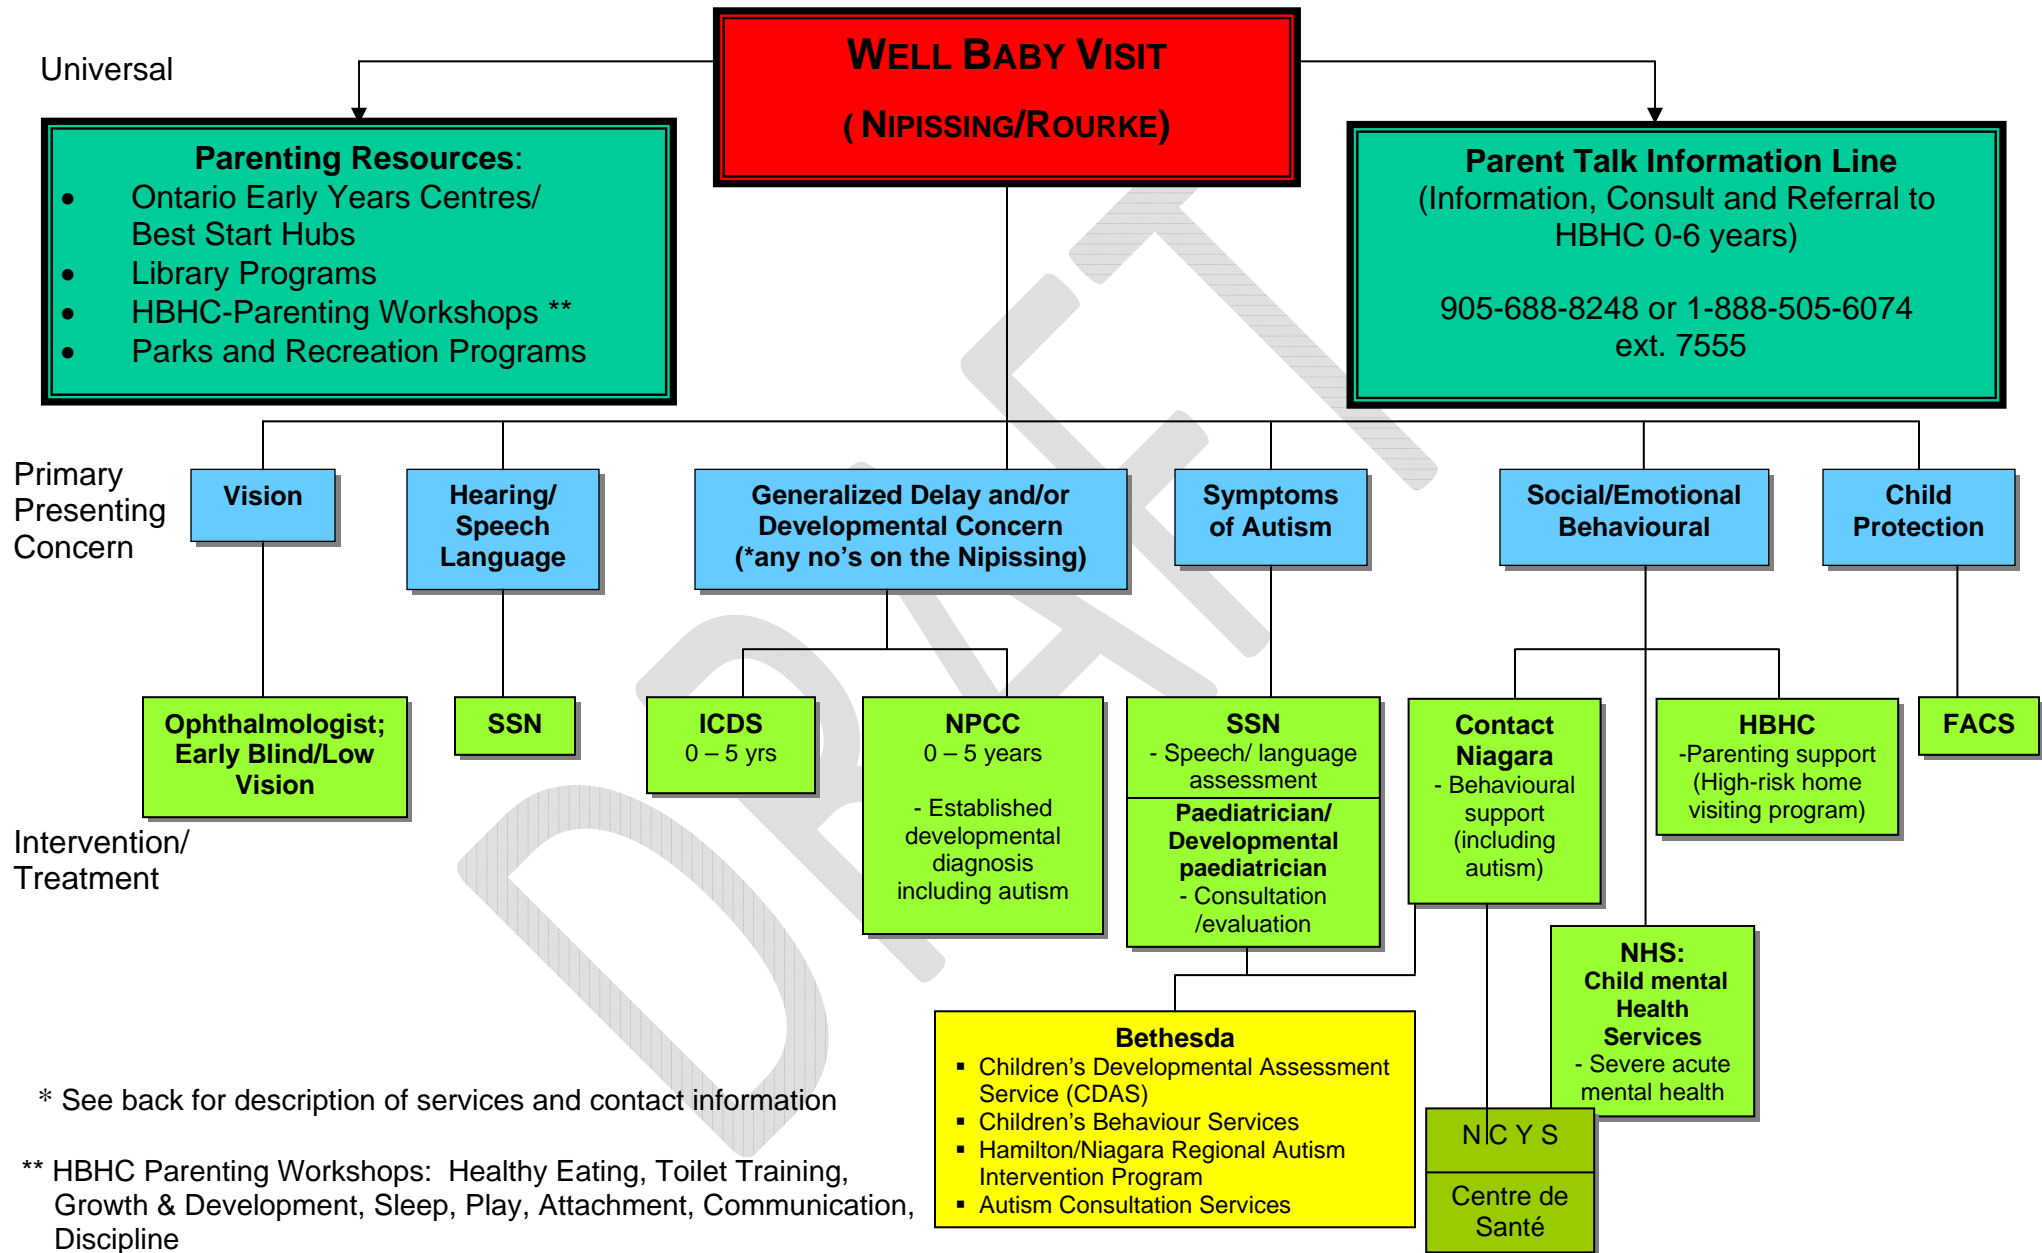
Universal

WELL BABY VISIT

( NIPISSING/ROURKE)

Parenting Resources:
- Ontario Early Years Centres/ Best Start Hubs
- Library Programs
- HBHC-Parenting Workshops **
- Parks and Recreation Programs

Parent Talk Information Line
(Information, Consult and Referral to HBHC 0-6 years)

905-688-8248 or 1-888-505-6074 ext. 7555

Primary Presenting Concern

Vision

Hearing/ Speech Language

Generalized Delay and/or Developmental Concern (*any no's on the Nipissing)

Symptoms of Autism

Social/Emotional Behavioural

Child Protection

Ophthalmologist; Early Blind/Low Vision

SSN

ICDS
0 – 5 yrs

NPCC
0 – 5 years

- Established developmental diagnosis including autism

SSN
- Speech/ language assessment

Paediatrician/ Developmental paediatrician
- Consultation /evaluation

Contact Niagara
- Behavioural support (including autism)

HBHC
-Parenting support (High-risk home visiting program)

FACS

Intervention/ Treatment

NHS:
Child mental Health Services
- Severe acute mental health

Bethesda
- Children's Developmental Assessment Service (CDAS)
- Children's Behaviour Services
- Hamilton/Niagara Regional Autism Intervention Program
- Autism Consultation Services

N C Y S

Centre de Santé

* See back for description of services and contact information

** HBHC Parenting Workshops: Healthy Eating, Toilet Training, Growth & Development, Sleep, Play, Attachment, Communication, Discipline

DRAFT